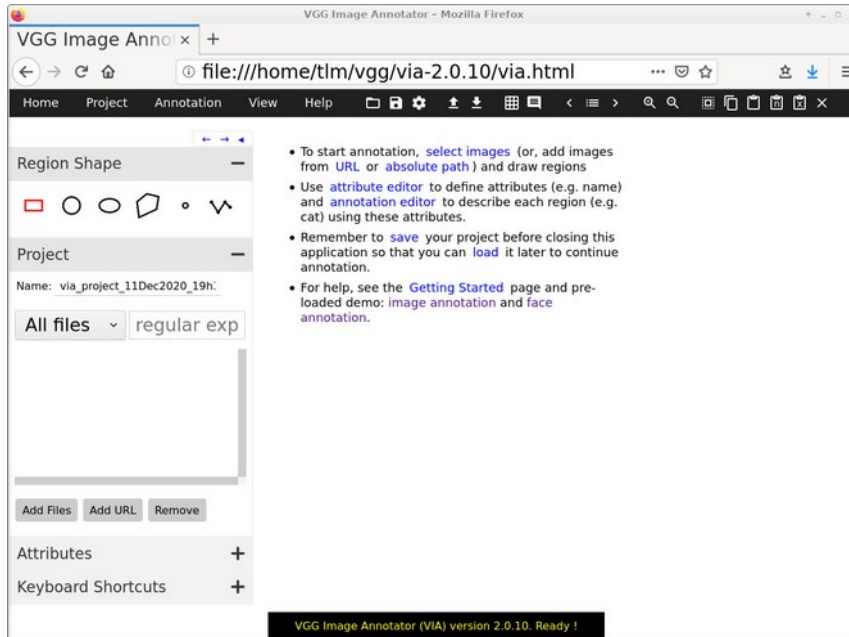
VGG Image Annotator - Mozilla Firefox

VGG Image Anno ×  +

file:///home/tlm/vgg/via-2.0.10/via.html

Home Project Annotation View Help

Region Shape −

Project −

Name: via_project_11Dec2020_19h:

All files   regular exp

Add Files  Add URL  Remove

Attributes +

Keyboard Shortcuts +

• To start annotation, select images (or, add images from URL or absolute path) and draw regions

• Use attribute editor to define attributes (e.g. name) and annotation editor to describe each region (e.g. cat) using these attributes.

• Remember to save your project before closing this application so that you can load it later to continue annotation.

• For help, see the Getting Started page and preloaded demo: image annotation and face annotation.

VGG Image Annotator (VIA) version 2.0.10. Ready !